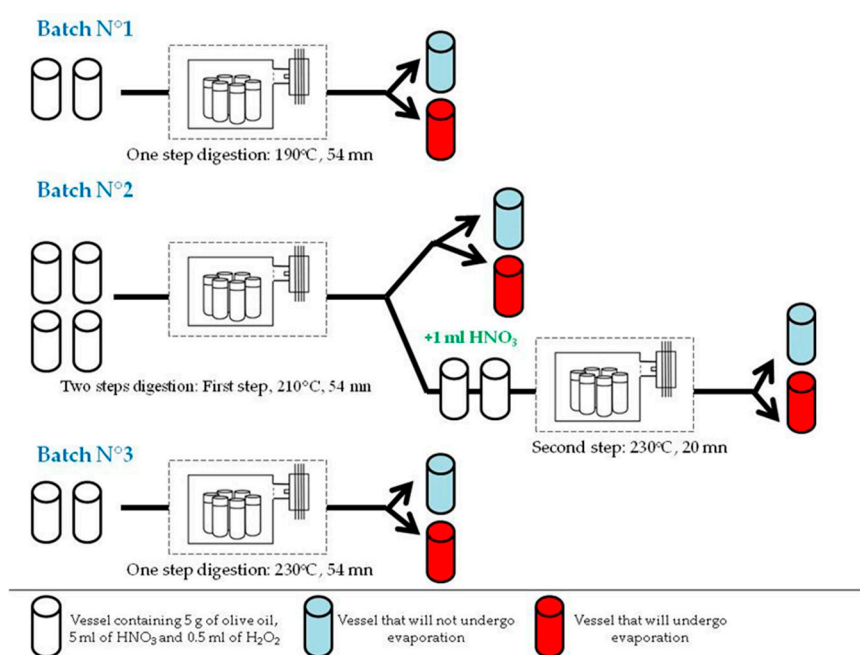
Batch N°1

One step digestion: 190°C, 54 mn

Batch N°2

+1 ml $HNO_3$

Two steps digestion: First step, 210°C, 54 mn

Second step: 230°C, 20 mn

Batch N°3

One step digestion: 230°C, 54 mn

Vessel containing 5 g of olive oil, 5 ml of $HNO_3$ and 0.5 ml of $H_2O_2$

Vessel that will not undergo evaporation

Vessel that will undergo evaporation